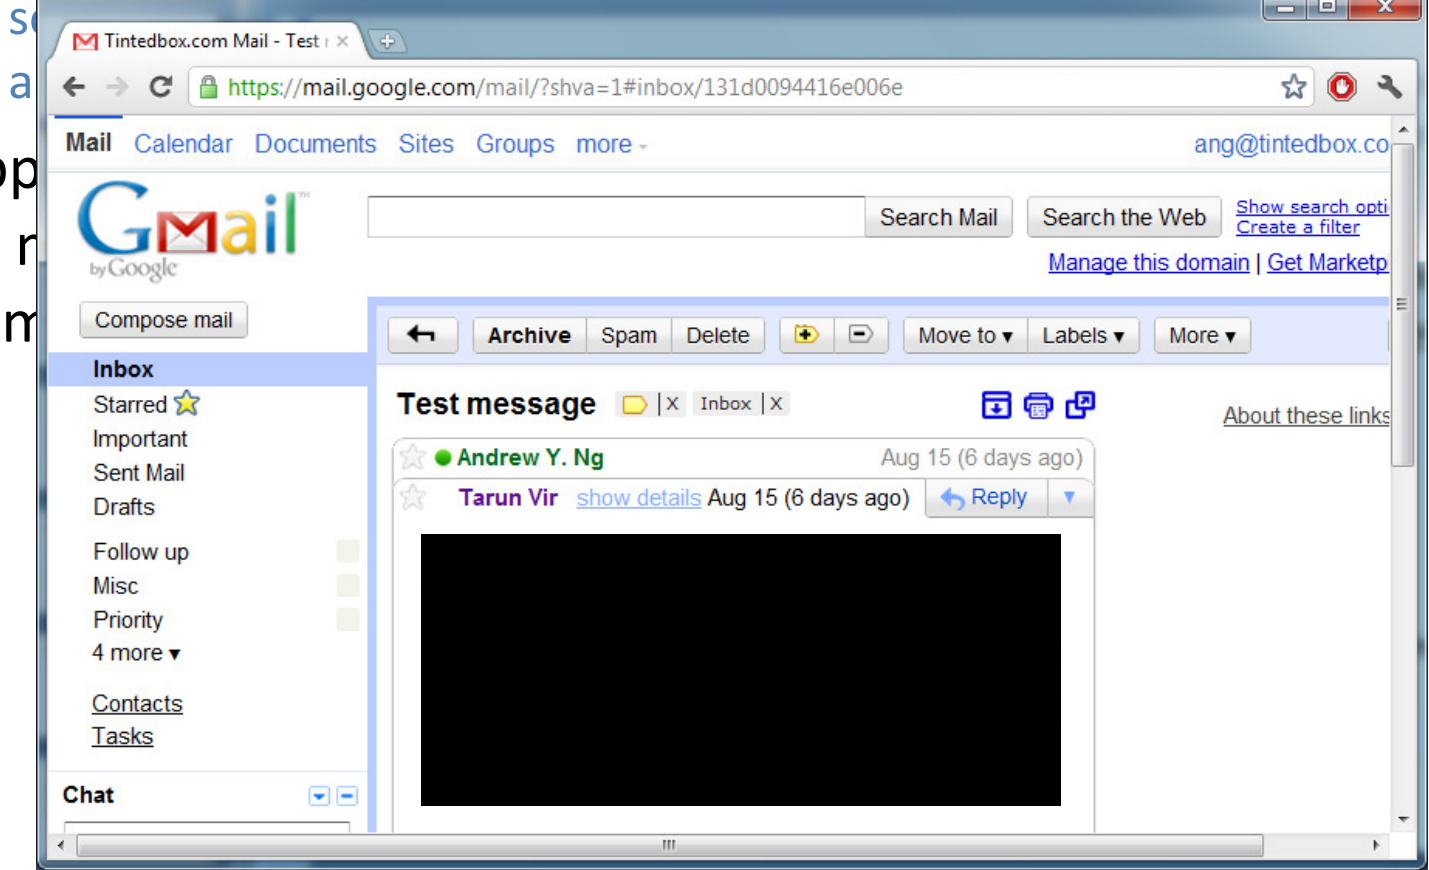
Tintedbox.com Mail - Test

https://mail.google.com/mail/?shva=1#inbox/131d0094416e006e

Mail Calendar Documents Sites Groups more

ang@tintedbox.co

Gmail by Google

Search Mail Search the Web Show search opti Create a filter

Manage this domain | Get Marketp

Compose mail

Archive Spam Delete Move to Labels More

Inbox
Starred
Important
Sent Mail
Drafts

Follow up
Misc
Priority
4 more

Contacts
Tasks

Chat

Test message Inbox X

About these links

Andrew Y. Ng Aug 15 (6 days ago)

Tarun Vir show details Aug 15 (6 days ago) Reply